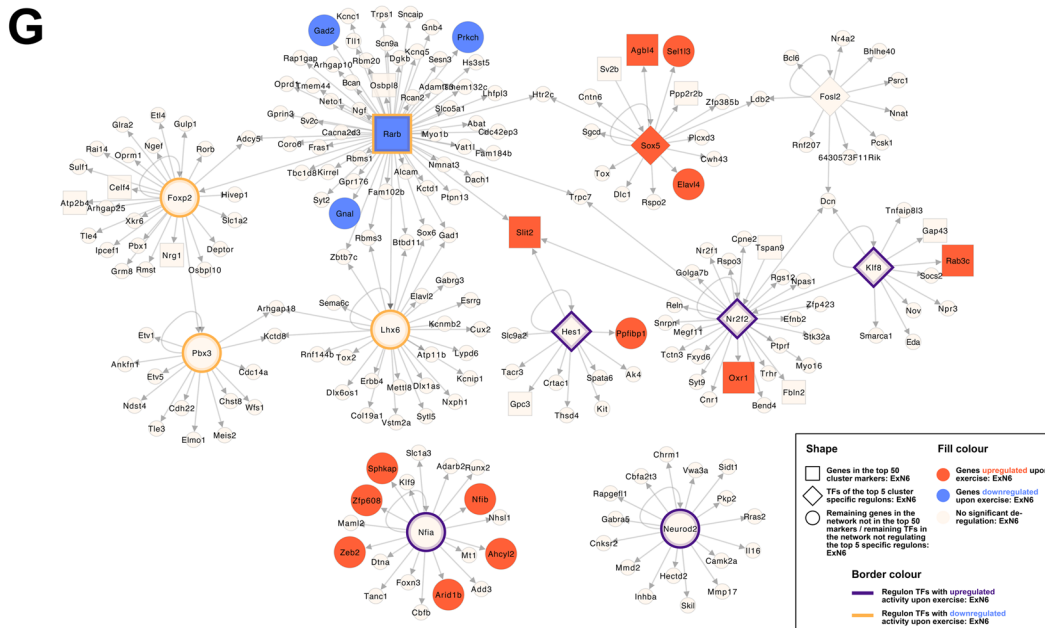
G

Gad2 Kcnc1 Trps1 Sncaip Prkch Tll1 Scn9a Gnb4 Arhgap10 Kcnq5 Rap1gap Rbm20 Dgkb Sesn3 Hs3st5 Oprd1 Tmem44 Bcan Osbpl8 Adamts18 Tmem132c Neto1 Rcan2 Lhfpl3 Gprin3 Ngf Slco5a1 Htr2c Sv2c Rarb Abat Cacna2d3 Cdc42ep3 Coro6 Myo1b Fras1 Vat1l Fam184b Rbms1 Alcam Nmnat3 Tbc1d8 Kirrel Gpr176 Dach1 Fam102b Kctd1 Syt2 Ptpn13 Gnal

Etl4 Gulp1 Glra2 Ngef Rai14 Oprm1 Rorb Sulf1 Adcy5 Celf4 Foxp2 Hivep1 Atp2b4 Arhgap25 Xkr6 Slc1a2 Tle4 Pbx1 Deptor Ipcef1 Nrg1 Grm8 Rmst Osbpl10

Agbl4 Sel1l3 Sv2b Ppp2r2b Cntn6 Zfp385b Sgcd Sox5 Plcxd3 Cwh43 Tox Dlc1 Rspo2 Elavl4

Nr4a2 Bcl6 Bhlhe40 Fosl2 Psrc1 Ldb2 Nnat Rnf207 Pcsk1 6430573F11Rik Dcn Tnfaip8l3 Gap43 Klf8 Rab3c Socs2 Npr3 Nov Smarca1 Eda

Trpc7 Slit2 Cpne2 Tspan9 Nr2f1 Rspo3 Rgs12 Golga7b Npas1 Zfp423 Reln Efnb2 Snrpn Megf11 Nr2f2 Stk32a Tctn3 Fxyd6 Ptprf Myo16 Syt9 Oxr1 Trhr Cnr1 Bend4 Fbln2

Rbms3 Zbtb7c Btbd11 Sox6 Gad1 Gabrg3 Arhgap18 Sema6c Elavl2 Esrrg Kctd8 Lhx6 Kcnmb2 Cux2 Rnf144b Tox2 Atp11b Lypd6 Erbb4 Mettl8 Dlx1as Kcnip1 Dlx6os1 Nxph1 Col19a1 Vstm2a Sytl5

Hes1 Ppfibp1 Slc9a2 Tacr3 Crtac1 Spata6 Ak4 Gpc3 Thsd4 Kit

Etv1 Pbx3 Ankfn1 Cdc14a Etv5 Ndst4 Cdh22 Chst8 Wfs1 Tle3 Elmo1 Meis2

Slc1a3 Sphkap Adarb2 Runx2 Klf9 Zfp608 Nfib Maml2 Nfia Nhsl1 Zeb2 Ahcyl2 Dtna Mt1 Foxn3 Add3 Tanc1 Arid1b Cbfb

Chrm1 Cbfa2t3 Vwa3a Sidt1 Rapgef1 Pkp2 Gabra5 Neurod2 Rras2 Cnksr2 Il16 Mmd2 Camk2a Hectd2 Inhba Mmp17 Skil

Shape
Genes in the top 50 cluster markers: ExN6
TFs of the top 5 cluster specific regulons: ExN6
Remaining genes in the network not in the top 50 markers / remaining TFs in the network not regulating the top 5 specific regulons: ExN6

Fill colour
Genes upregulated upon exercise: ExN6
Genes downregulated upon exercise: ExN6
No significant de-regulation: ExN6

Border colour
Regulon TFs with upregulated activity upon exercise: ExN6
Regulon TFs with downregulated activity upon exercise: ExN6